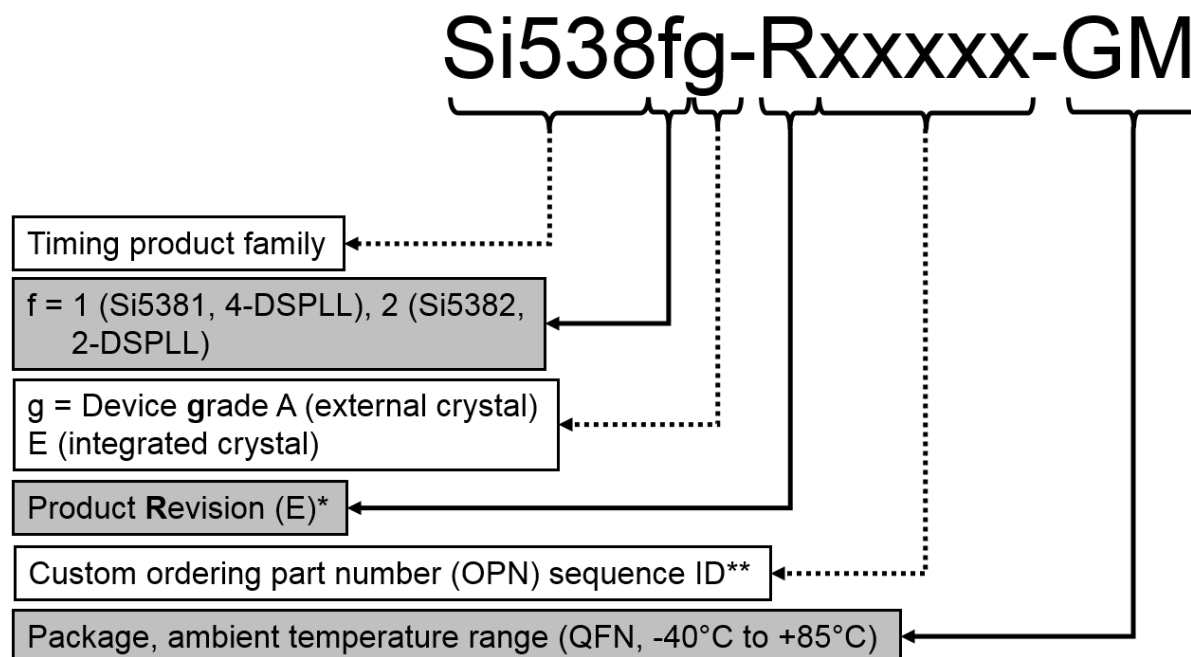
Si538fg-Rxxxxx-GM

Timing product family

f = 1 (Si5381, 4-DSPLL), 2 (Si5382, 2-DSPLL)

g = Device grade A (external crystal) E (integrated crystal)

Product Revision (E)*

Custom ordering part number (OPN) sequence ID**

Package, ambient temperature range (QFN, -40°C to +85°C)